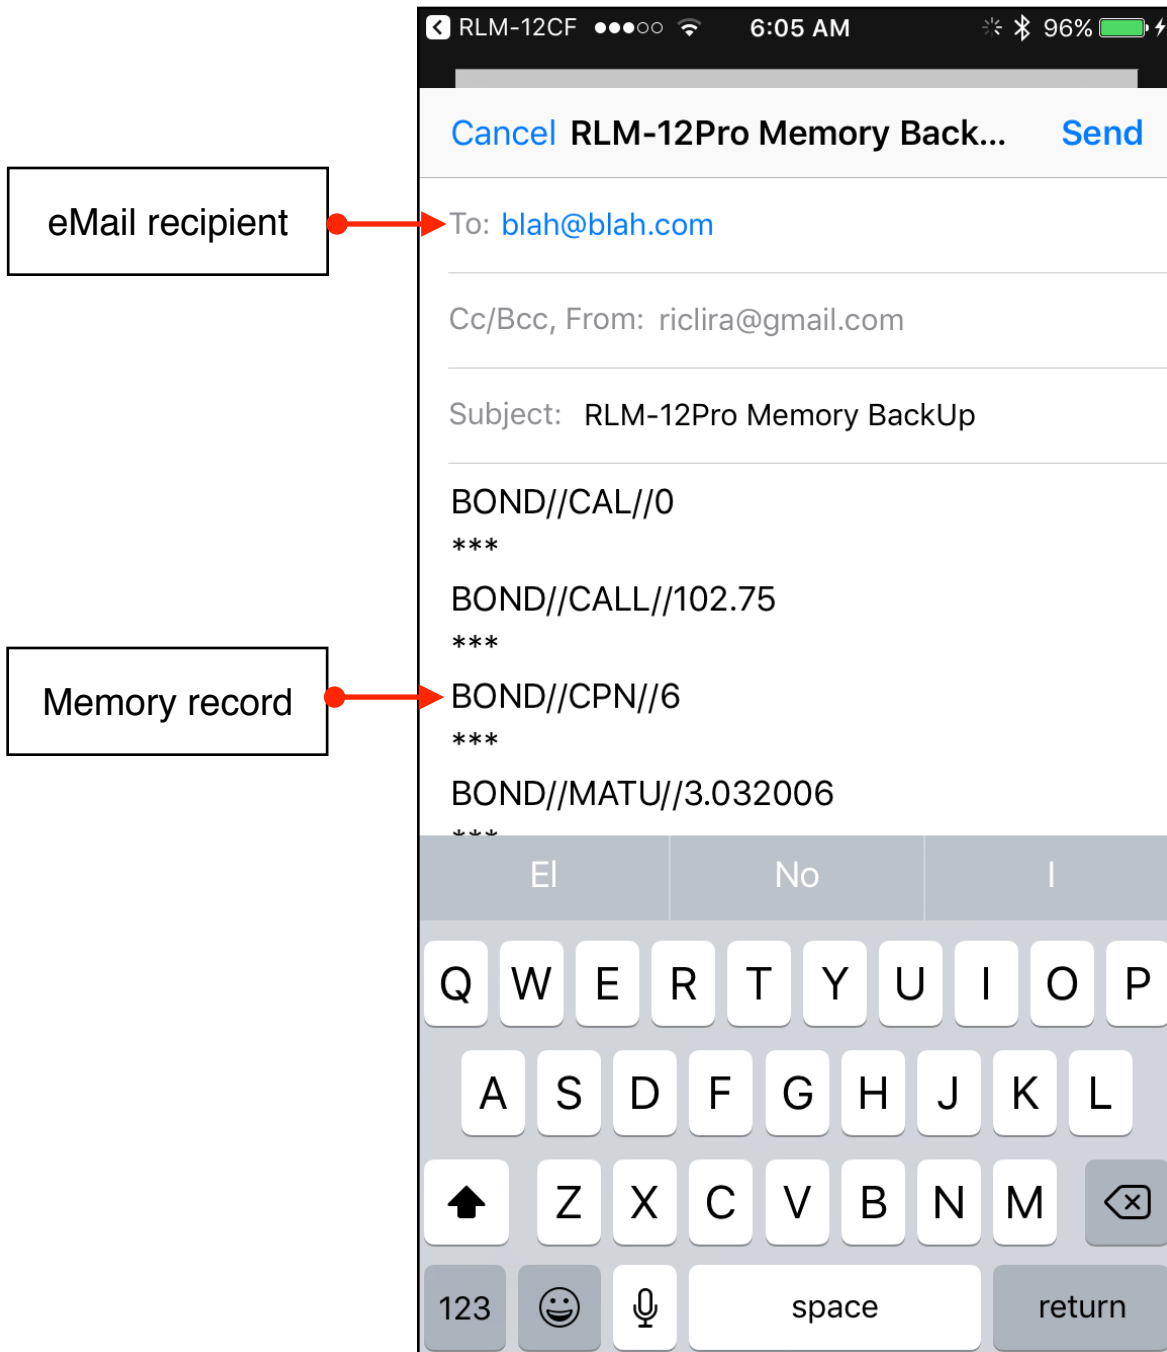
eMail recipient

Memory record

RLM-12CF ●●●○○ 6:05 AM 96%

Cancel RLM-12Pro Memory Back... Send

To: blah@blah.com

Cc/Bcc, From: riclira@gmail.com

Subject: RLM-12Pro Memory BackUp

BOND//CAL//0
***
BOND//CALL//102.75
***
BOND//CPN//6
***
BOND//MATU//3.032006
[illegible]

El | No | I

Q W E R T Y U I O P
A S D F G H J K L
Z X C V B N M
123 space return